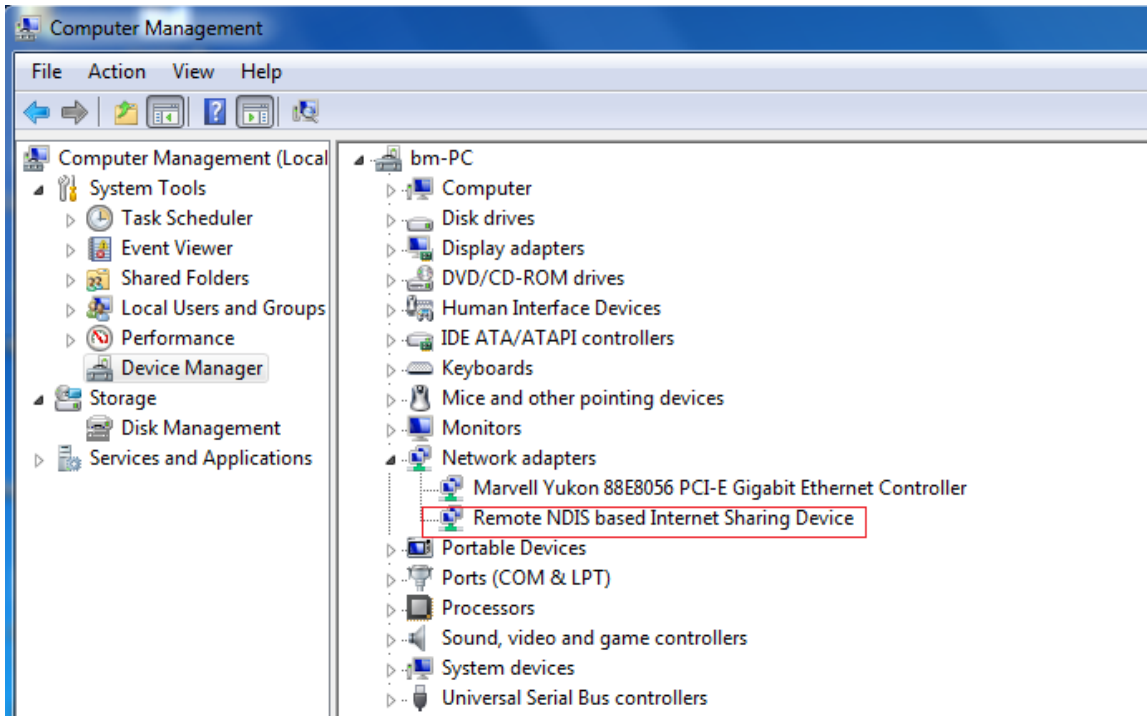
Computer Management

File Action View Help

Computer Management (Local
System Tools
Task Scheduler
Event Viewer
Shared Folders
Local Users and Groups
Performance
Device Manager
Storage
Disk Management
Services and Applications

bm-PC
Computer
Disk drives
Display adapters
DVD/CD-ROM drives
Human Interface Devices
IDE ATA/ATAPI controllers
Keyboards
Mice and other pointing devices
Monitors
Network adapters
Marvell Yukon 88E8056 PCI-E Gigabit Ethernet Controller
Remote NDIS based Internet Sharing Device
Portable Devices
Ports (COM & LPT)
Processors
Sound, video and game controllers
System devices
Universal Serial Bus controllers